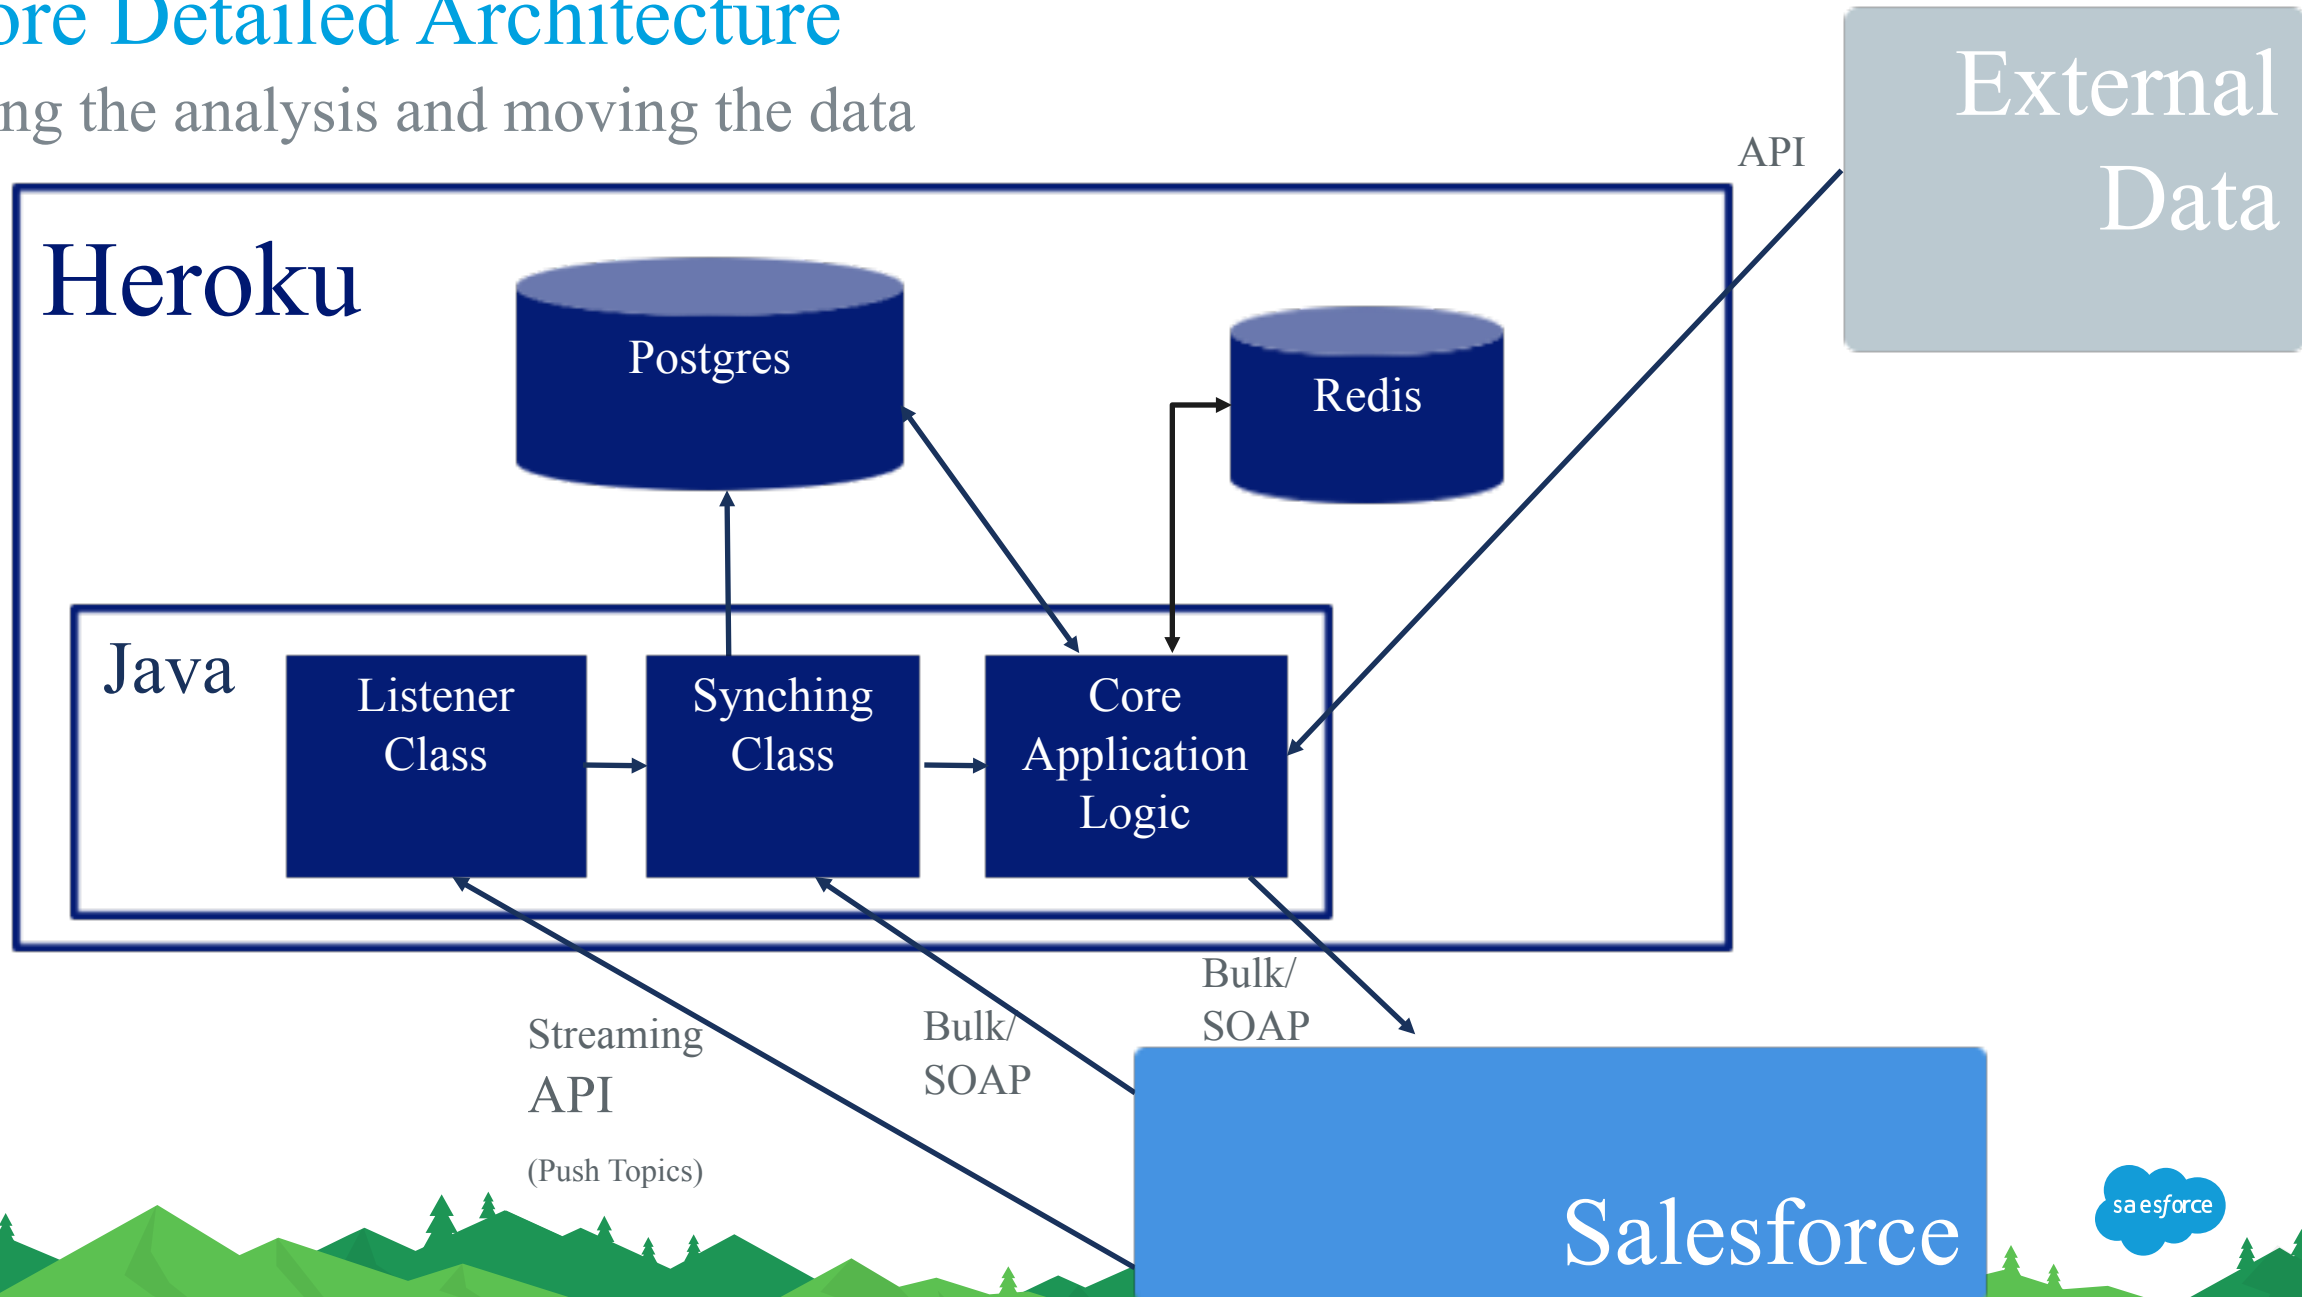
ore Detailed Architecture
ng the analysis and moving the data

External Data

API

Heroku

Postgres

Redis

Java

Listener Class

Synching Class

Core Application Logic

Streaming API

(Push Topics)

Bulk/ SOAP

Bulk/ SOAP

Salesforce

salesforce